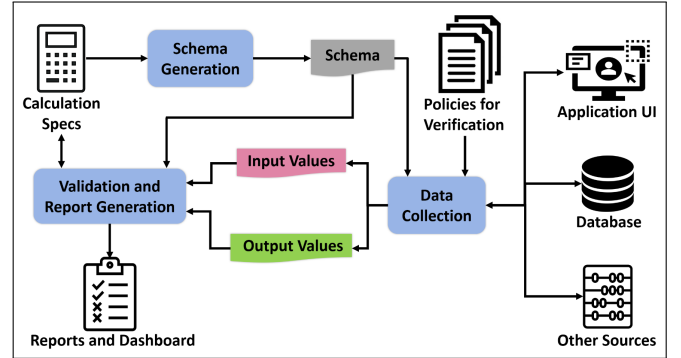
Calculation Specs

Schema Generation

Schema

Policies for Verification

Application UI

Input Values

Validation and Report Generation

Data Collection

Database

Output Values

Reports and Dashboard

Other Sources